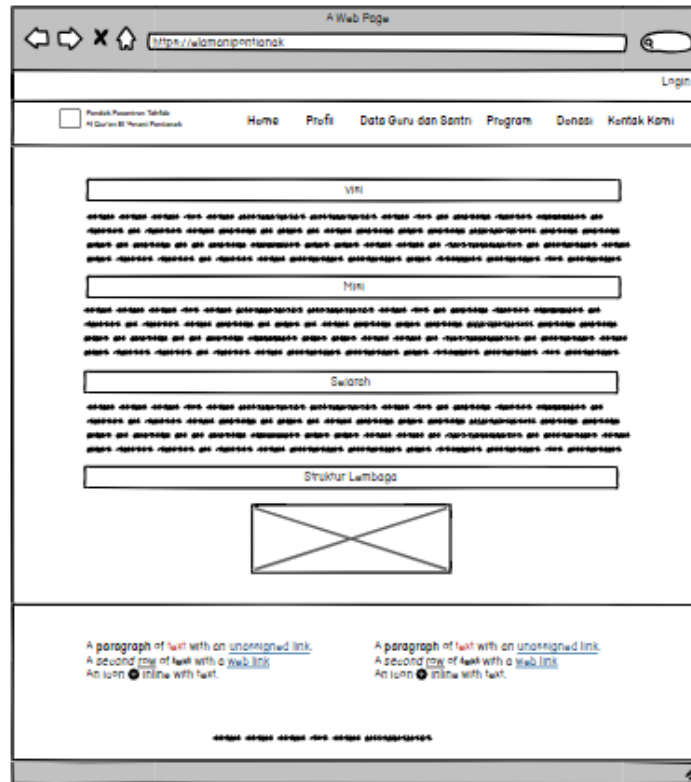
A Web Page

https://alamanipontianak

Login

Pondok Pesantren Tahfidz Al Quran Al Amani Pontianak

Home Profil Data Guru dan Santri Program Donasi Kontak Kami

Visi

Misi

Sejarah

Struktur Lembaga

A paragraph of text with an unassigned link.
A second row of text with a web link.
An icon inline with text.

A paragraph of text with an unassigned link.
A second row of text with a web link.
An icon inline with text.